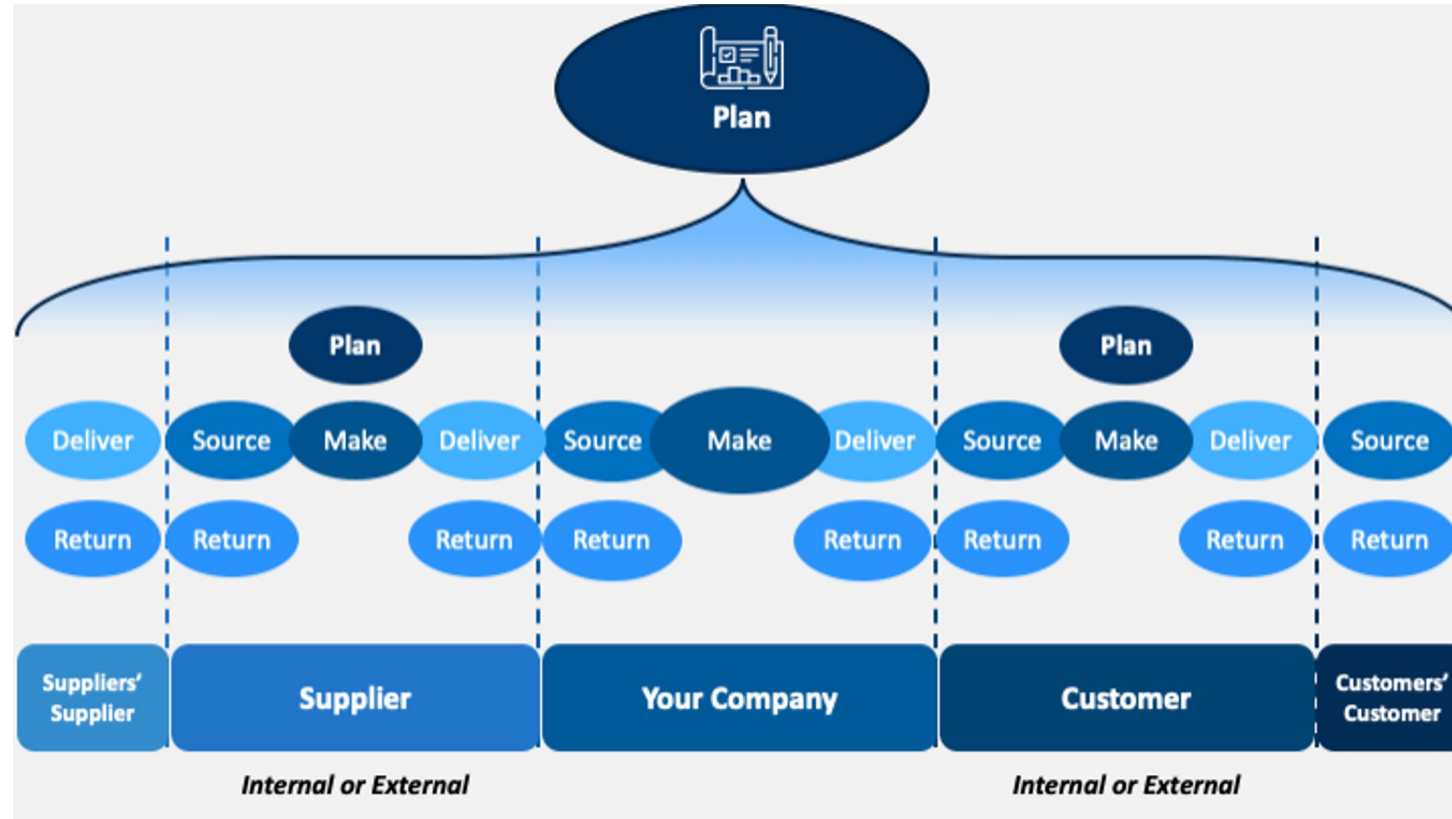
Plan

Plan

Deliver Source Make Deliver Source Make Deliver Source Make Deliver Source

Return Return Return Return Return Return Return Return

Plan

Suppliers' Supplier

Supplier

Your Company

Customer

Customers' Customer

Internal or External

Internal or External